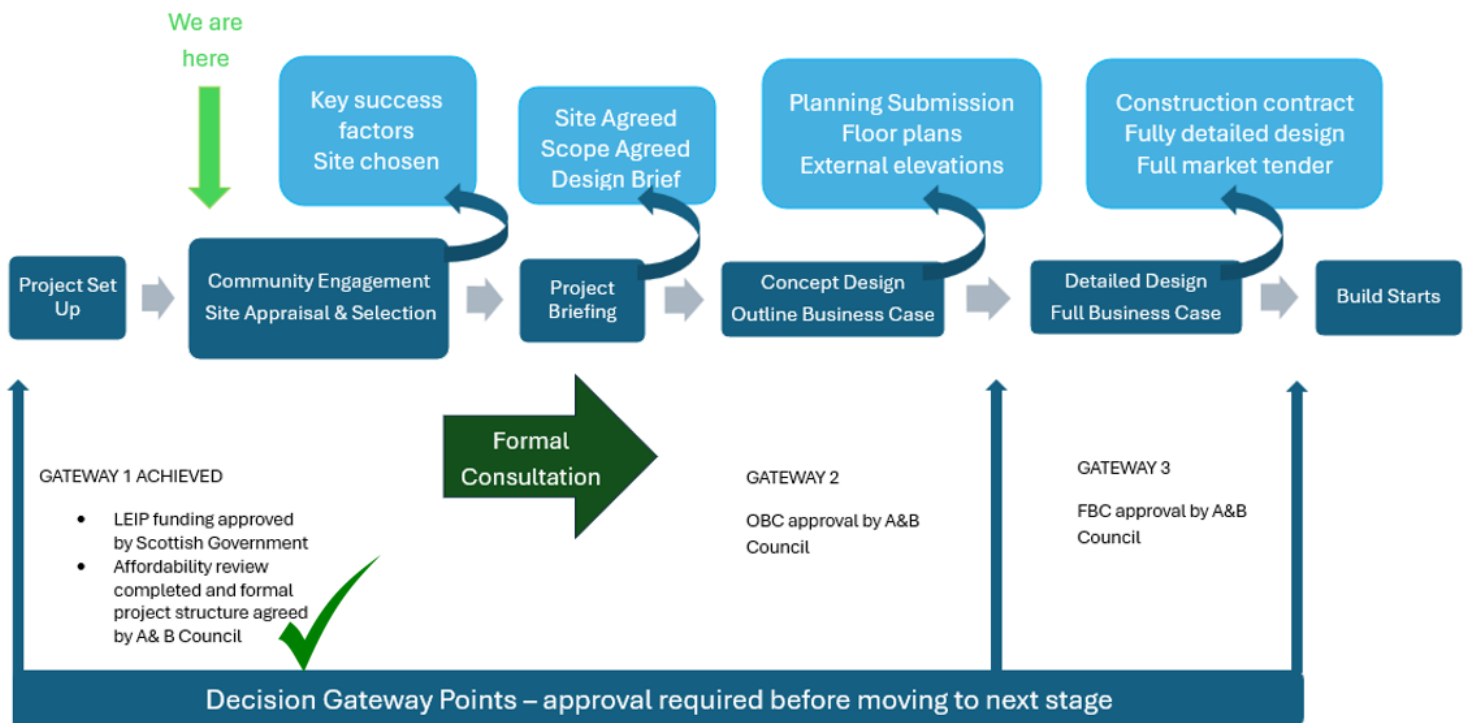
We are here

Key success factors
Site chosen

Site Agreed
Scope Agreed
Design Brief

Planning Submission
Floor plans
External elevations

Construction contract
Fully detailed design
Full market tender

Project Set Up

Community Engagement
Site Appraisal & Selection

Project Briefing

Concept Design
Outline Business Case

Detailed Design
Full Business Case

Build Starts

GATEWAY 1 ACHIEVED

- LEIP funding approved by Scottish Government
- Affordability review completed and formal project structure agreed by A& B Council

Formal Consultation

GATEWAY 2

OBC approval by A&B Council

GATEWAY 3

FBC approval by A&B Council

Decision Gateway Points – approval required before moving to next stage